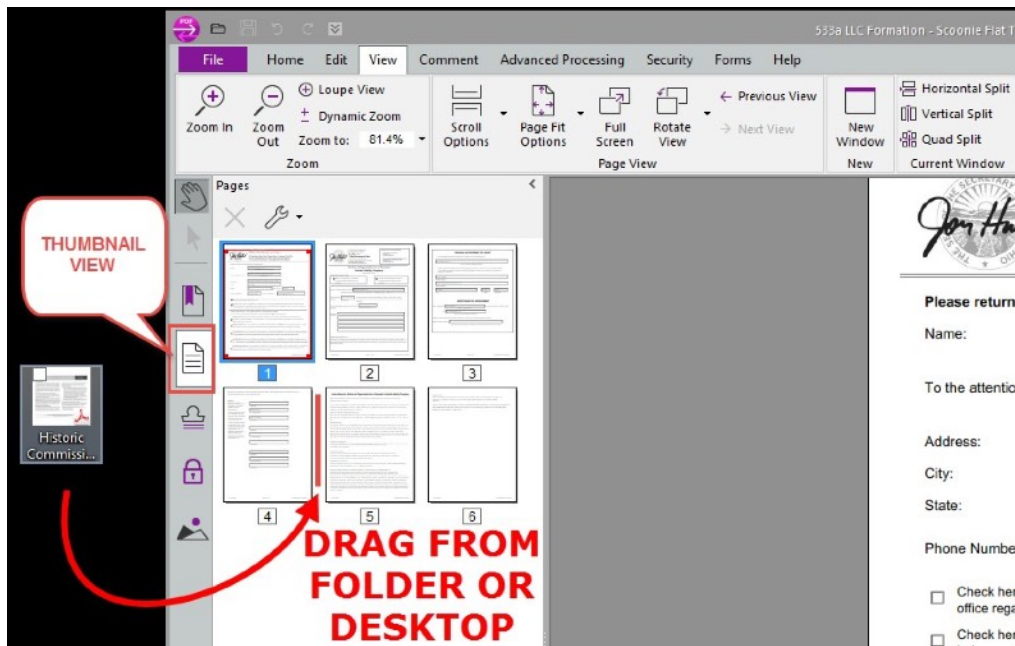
533a LLC Formation - Scoonie Flat T

File Home Edit View Comment Advanced Processing Security Forms Help

Zoom In
Zoom Out
Loupe View
Dynamic Zoom
Zoom to: 81.4%
Zoom

Scroll Options
Page Fit Options
Full Screen
Rotate View
Previous View
Next View
Page View

New Window
New

Horizontal Split
Vertical Split
Quad Split
Current Window

Pages

THUMBNAIL VIEW

1 2 3
4 5 6

Historic Commissi...

DRAG FROM FOLDER OR DESKTOP

Please return
Name:
To the attentio
Address:
City:
State:
Phone Numbe
Check her office rega
Check her